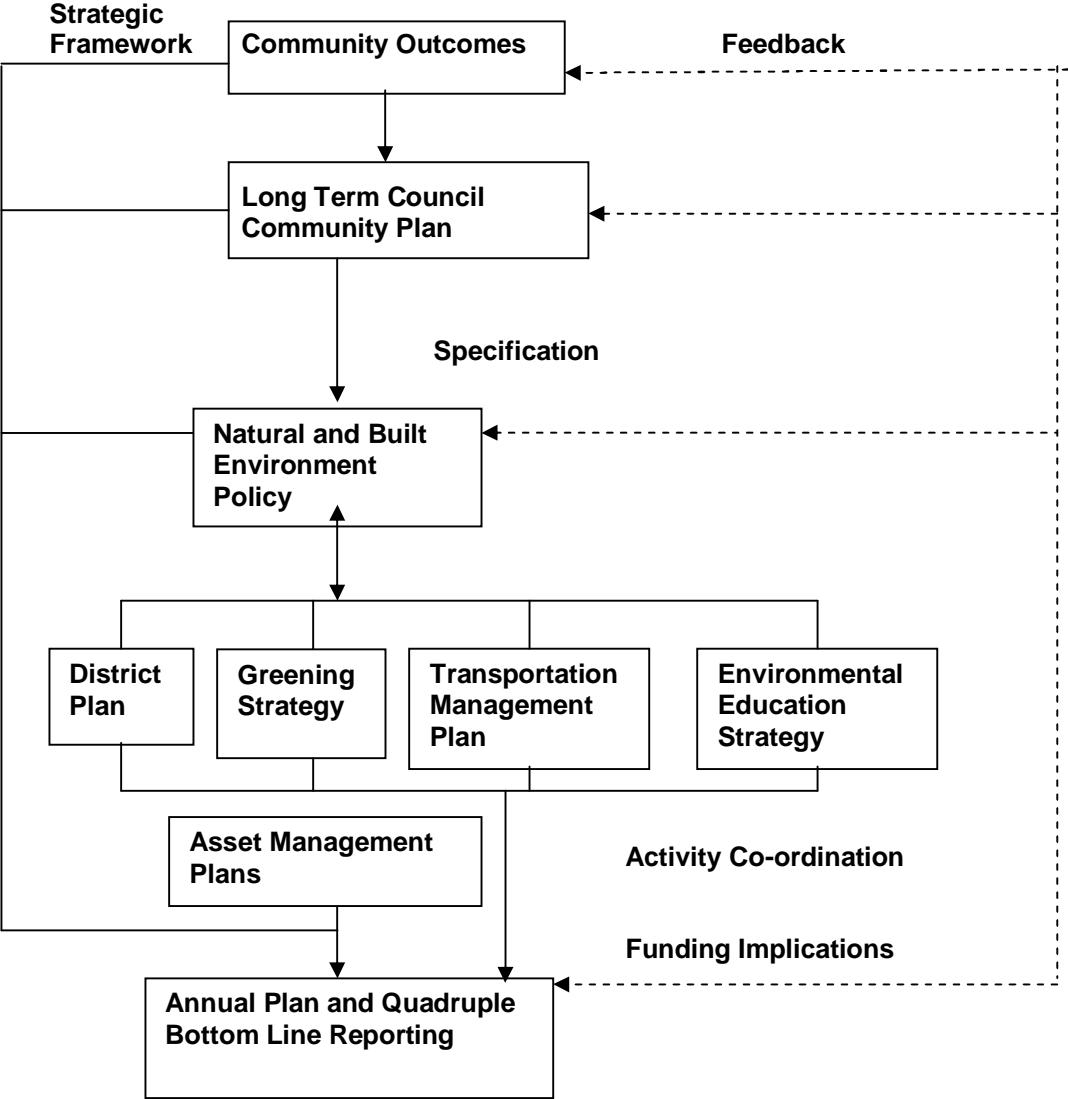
Strategic Framework

Community Outcomes

Feedback

Long Term Council Community Plan

Specification

Natural and Built Environment Policy

District Plan

Greening Strategy

Transportation Management Plan

Environmental Education Strategy

Asset Management Plans

Activity Co-ordination

Funding Implications

Annual Plan and Quadruple Bottom Line Reporting